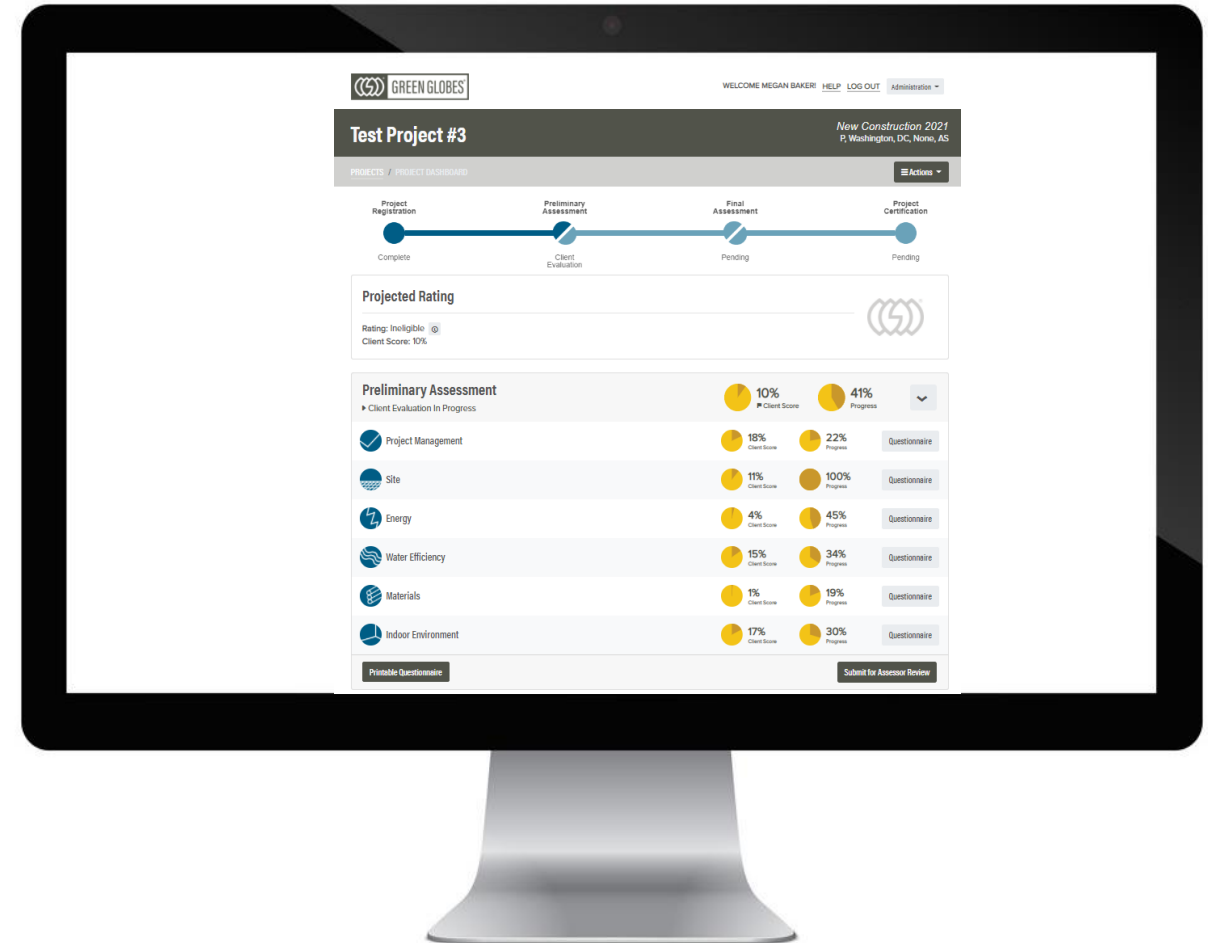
GREEN GLOBES

WELCOME MEGAN BAKER! HELP LOG OUT Administration

Test Project #3

New Construction 2021
P, Washington, DC, None, AS

PROJECTS / PROJECT DASHBOARD

Actions

Project Registration
Complete

Preliminary Assessment
Client Evaluation

Final Assessment
Pending

Project Certification
Pending

Projected Rating

Rating: Ineligible
Client Score: 10%

Preliminary Assessment
Client Evaluation In Progress

10% Client Score
41% Progress

| | Client Score | Progress | |
|---|---|---|---|
| Project Management | 18% | 22% | Questionnaire |
| Site | 11% | 100% | Questionnaire |
| Energy | 4% | 45% | Questionnaire |
| Water Efficiency | 15% | 34% | Questionnaire |
| Materials | 1% | 19% | Questionnaire |
| Indoor Environment | 17% | 30% | Questionnaire |

Printable Questionnaire

Submit for Assessor Review